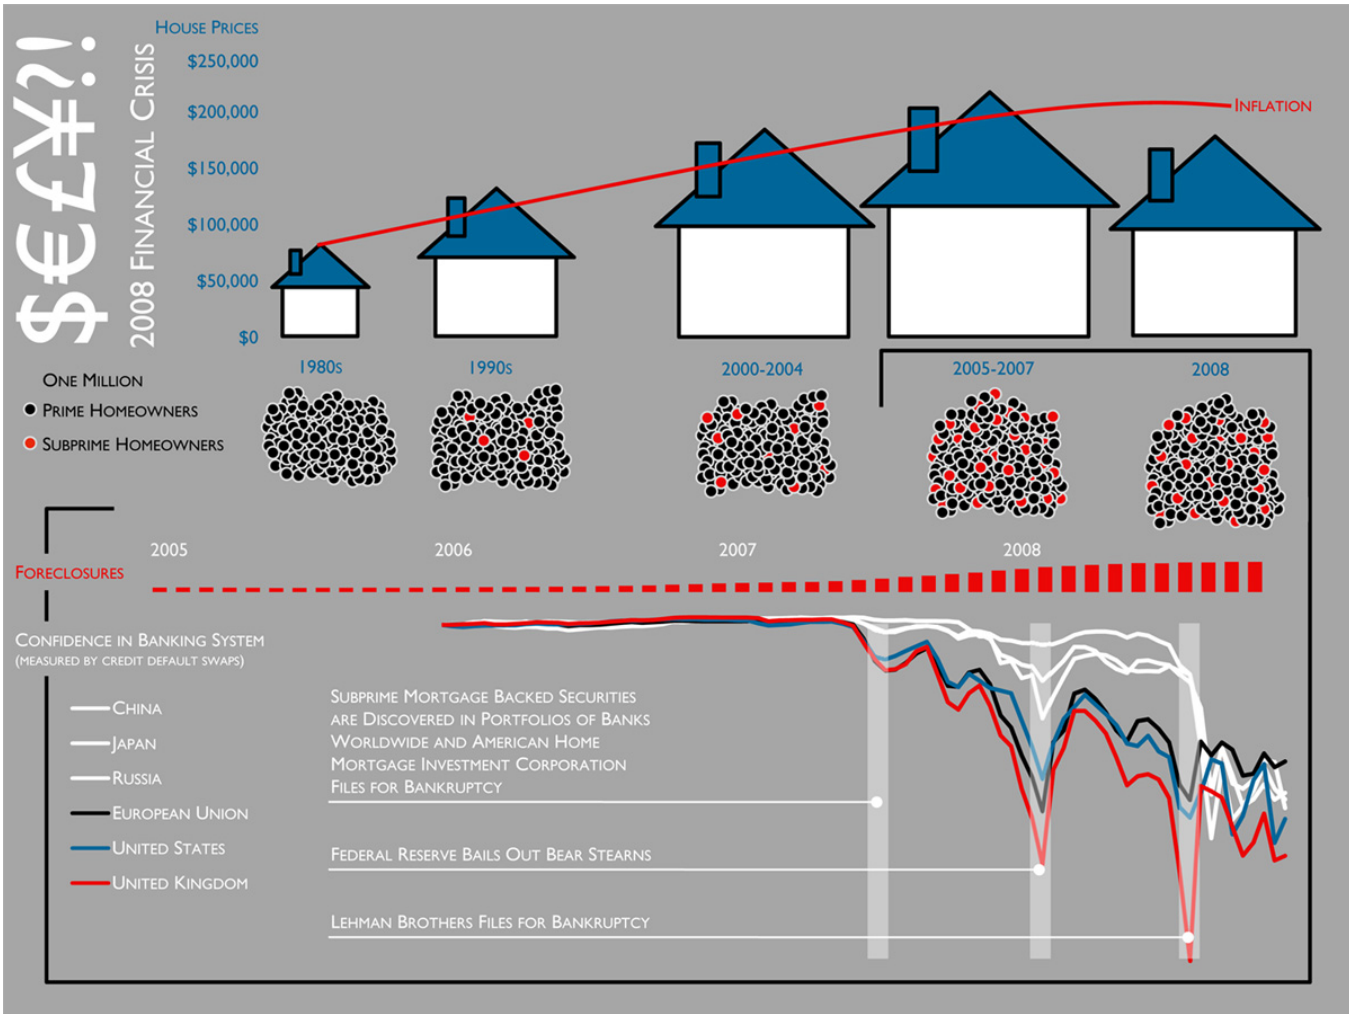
$€£¥?!

2008 Financial Crisis

House Prices

$250,000
$200,000
$150,000
$100,000
$50,000
$0

Inflation

1980s
1990s
2000-2004
2005-2007
2008

One Million
Prime Homeowners
Subprime Homeowners

2005
2006
2007
2008

Foreclosures

Confidence in Banking System
(measured by credit default swaps)

China
Japan
Russia
European Union
United States
United Kingdom

Subprime Mortgage Backed Securities are Discovered in Portfolios of Banks Worldwide and American Home Mortgage Investment Corporation Files for Bankruptcy

Federal Reserve Bails Out Bear Stearns

Lehman Brothers Files for Bankruptcy